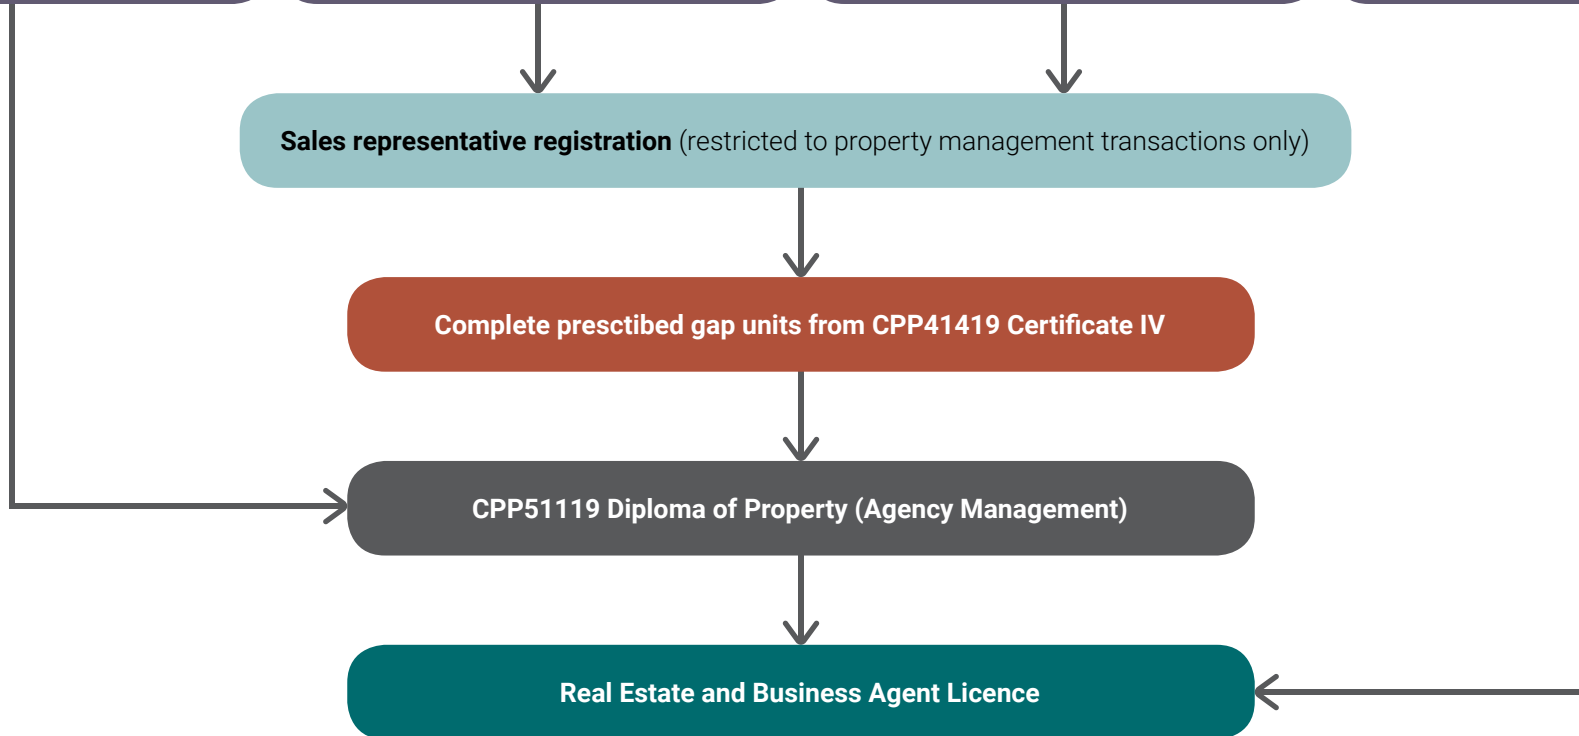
**Sales representative registration** (restricted to property management transactions only)

Complete presctibed gap units from CPP41419 Certificate IV

CPP51119 Diploma of Property (Agency Management)

Real Estate and Business Agent Licence